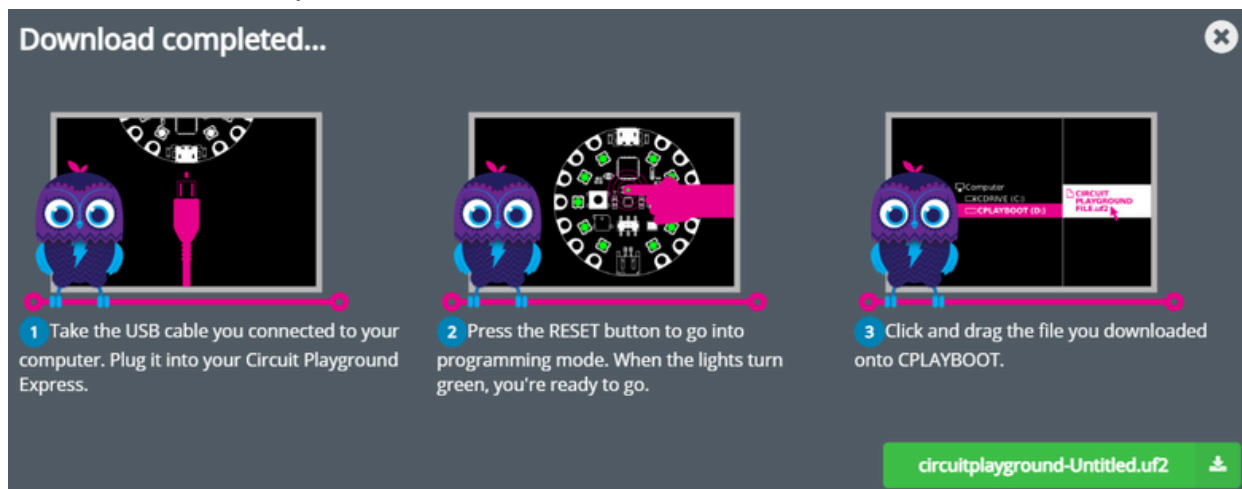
Download completed...

Computer
CDRIVE (C:)
CPLAYBOOT (D:)
CIRCUIT PLAYGROUND FILE.uf2

1 Take the USB cable you connected to your computer. Plug it into your Circuit Playground Express.

2 Press the RESET button to go into programming mode. When the lights turn green, you're ready to go.

3 Click and drag the file you downloaded onto CPLAYBOOT.

circuitplayground-Untitled.uf2